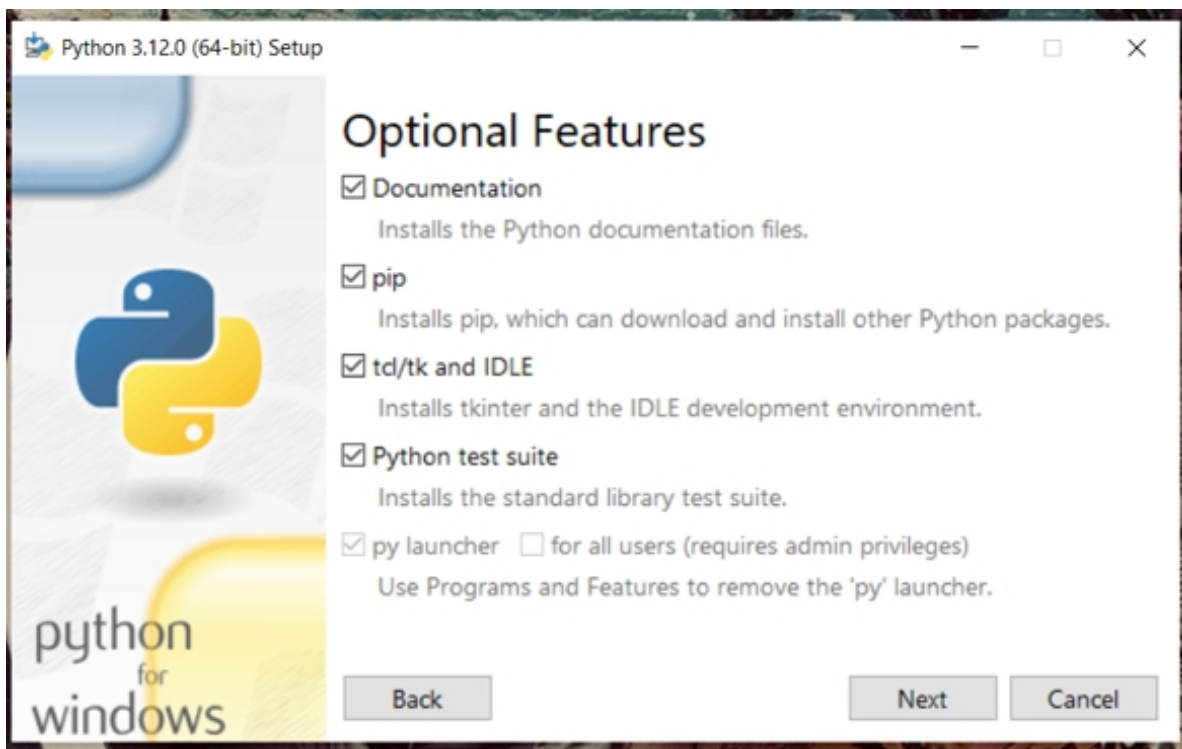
Python 3.12.0 (64-bit) Setup

Optional Features

☑ Documentation
Installs the Python documentation files.

☑ pip
Installs pip, which can download and install other Python packages.

☑ tcl/tk and IDLE
Installs tkinter and the IDLE development environment.

☑ Python test suite
Installs the standard library test suite.

☑ py launcher ☐ for all users (requires admin privileges)
Use Programs and Features to remove the 'py' launcher.

python
for
windows

Back

Next

Cancel